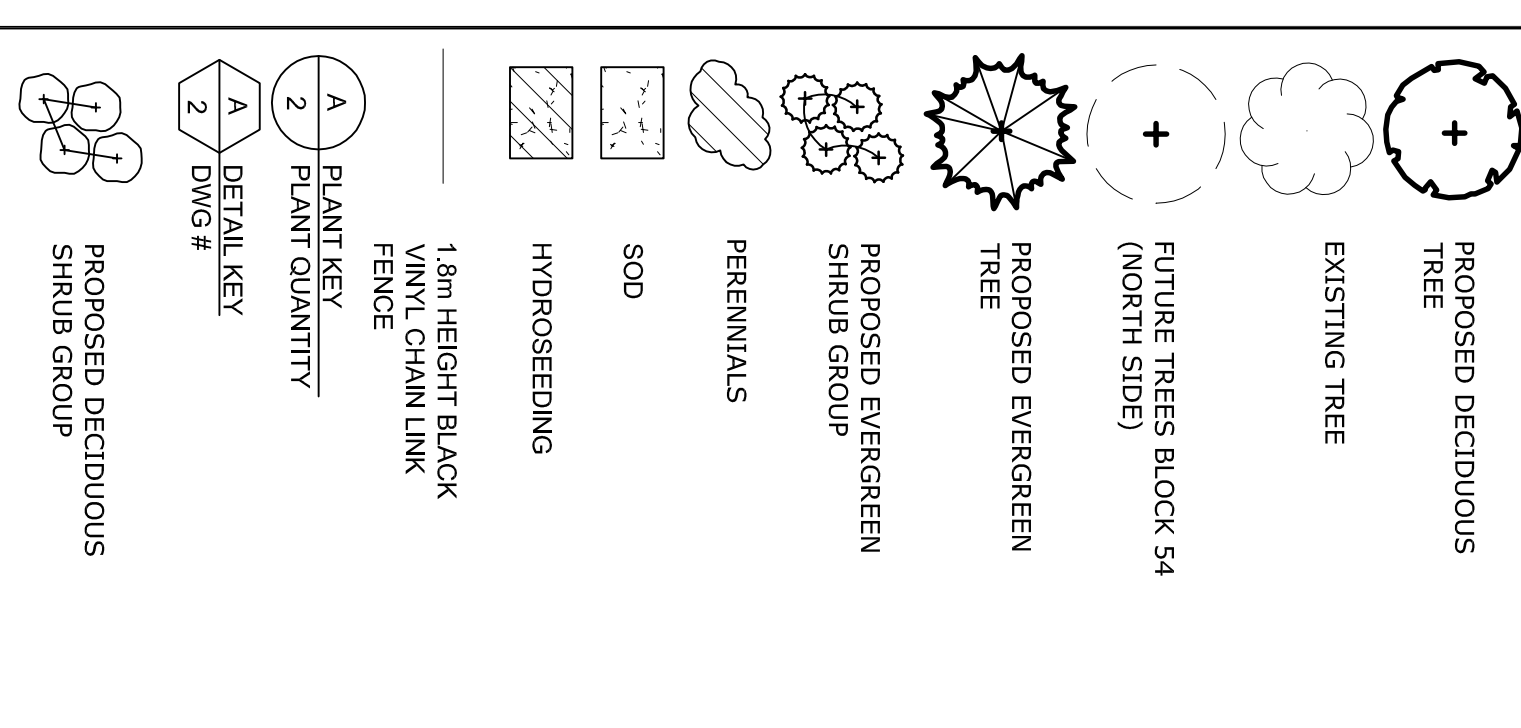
PROPOSED DECIDUOUS TREE

EXISTING TREE

FUTURE TREES BLOCK 54 (NORTH SIDE)

PROPOSED EVERGREEN TREE

PROPOSED EVERGREEN SHRUB GROUP

PERENNIALS

SOD

HYDROSEEDING

1.8m HEIGHT BLACK VINYL CHAIN LINK FENCE

A
2
PLANT KEY
PLANT QUANTITY

A
2
DETAIL KEY
DWG #

PROPOSED DECIDUOUS SHRUB GROUP